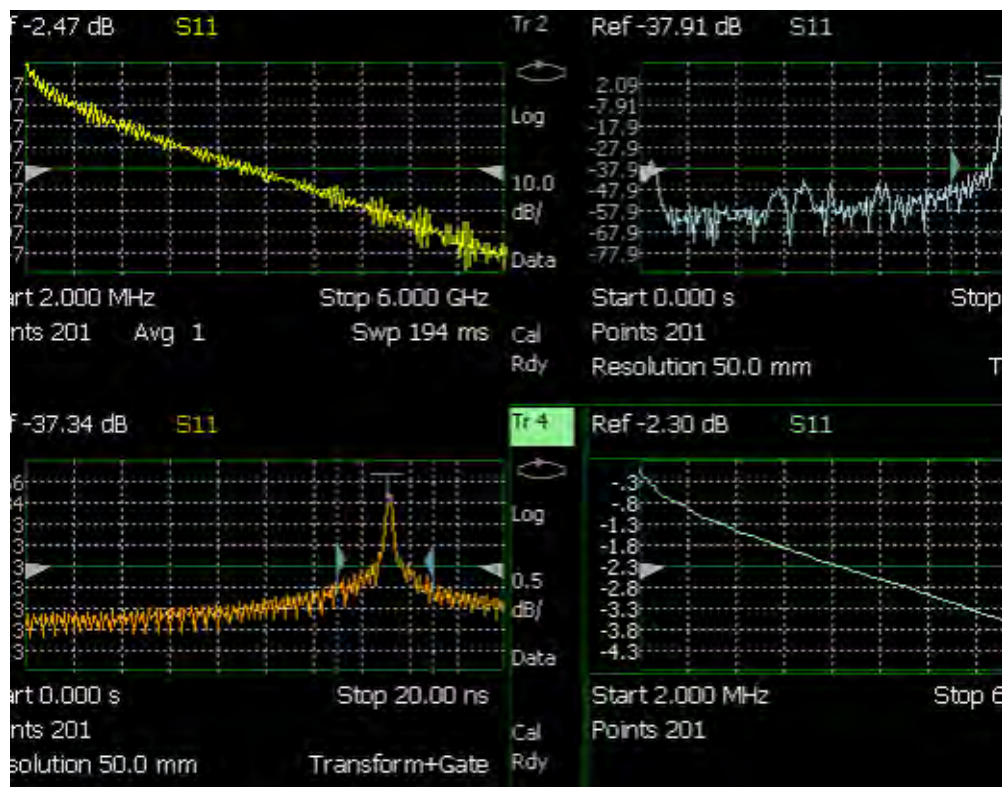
f -2.47 dB S11

7
7
7
07
7
07
7

art 2.000 MHz Stop 6.000 GHz
nts 201 Avg 1 Swp 194 ms

Tr 2
Log
10.0 dB/
Data
Cal
Rdy

Ref -37.91 dB S11

2.09
-7.91
-17.9
-27.9
-37.9
-47.9
-57.9
-67.9
-77.9

Start 0.000 s Stop
Points 201
Resolution 50.0 mm T

f -37.34 dB S11

6
4
3
3
3
3
3
3
3

rt 0.000 s Stop 20.00 ns
nts 201
solution 50.0 mm Transform+Gate

Tr 4
Log
0.5 dB/
Data
Cal
Rdy

Ref -2.30 dB S11

-.3
-.8
-1.3
-1.8
-2.3
-2.8
-3.3
-3.8
-4.3

Start 2.000 MHz Stop 6
Points 201